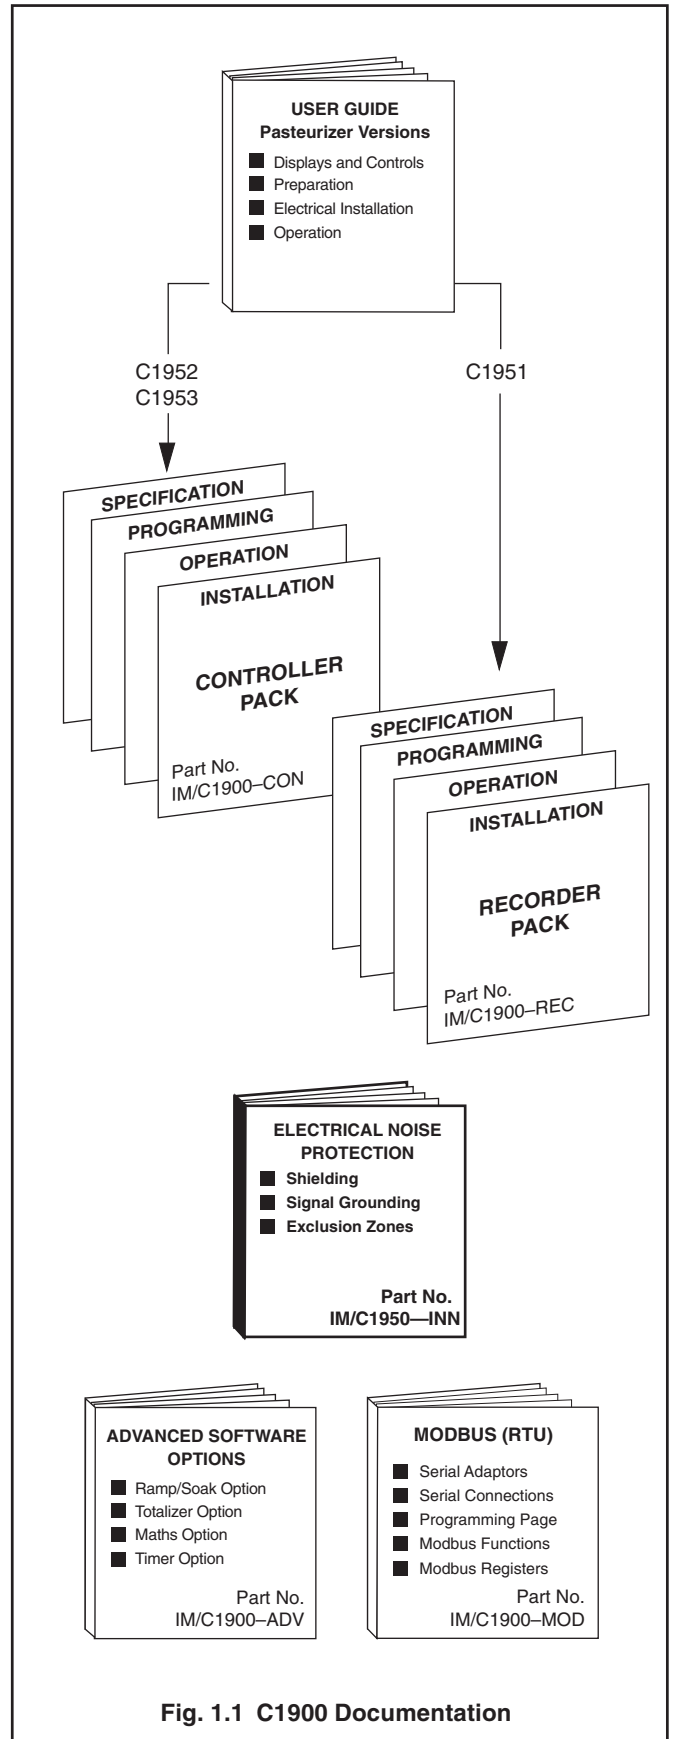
USER GUIDE
Pasteurizer Versions

Displays and Controls
Preparation
Electrical Installation
Operation

C1952
C1953

C1951

SPECIFICATION
PROGRAMMING
OPERATION
INSTALLATION

CONTROLLER PACK

Part No.
IM/C1900–CON

SPECIFICATION
PROGRAMMING
OPERATION
INSTALLATION

RECORDER PACK

Part No.
IM/C1900–REC

ELECTRICAL NOISE PROTECTION

Shielding
Signal Grounding
Exclusion Zones

Part No.
IM/C1950—INN

ADVANCED SOFTWARE OPTIONS

Ramp/Soak Option
Totalizer Option
Maths Option
Timer Option

Part No.
IM/C1900–ADV

MODBUS (RTU)

Serial Adaptors
Serial Connections
Programming Page
Modbus Functions
Modbus Registers

Part No.
IM/C1900–MOD

Fig. 1.1 C1900 Documentation